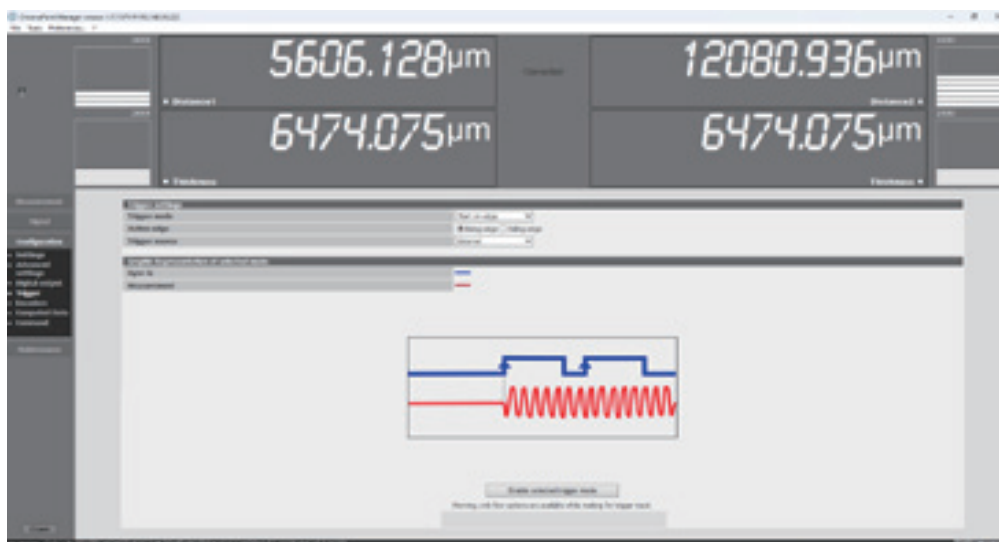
5606.128µm

12080.936µm

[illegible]

Distance1

Distance2

6474.075µm

6474.075µm

Thickness

Thickness

Measurement

Signal

Configuration

Settings

Advanced settings

Digital output

Trigger

Encoders

Computed data

Command

Referencing

Trigger settings

Trigger mode

Active edge

Trigger source

Rising edge

Falling edge

Graphic Representation of selected mode

Sync In

Measurement

Enable selected trigger mode

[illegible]